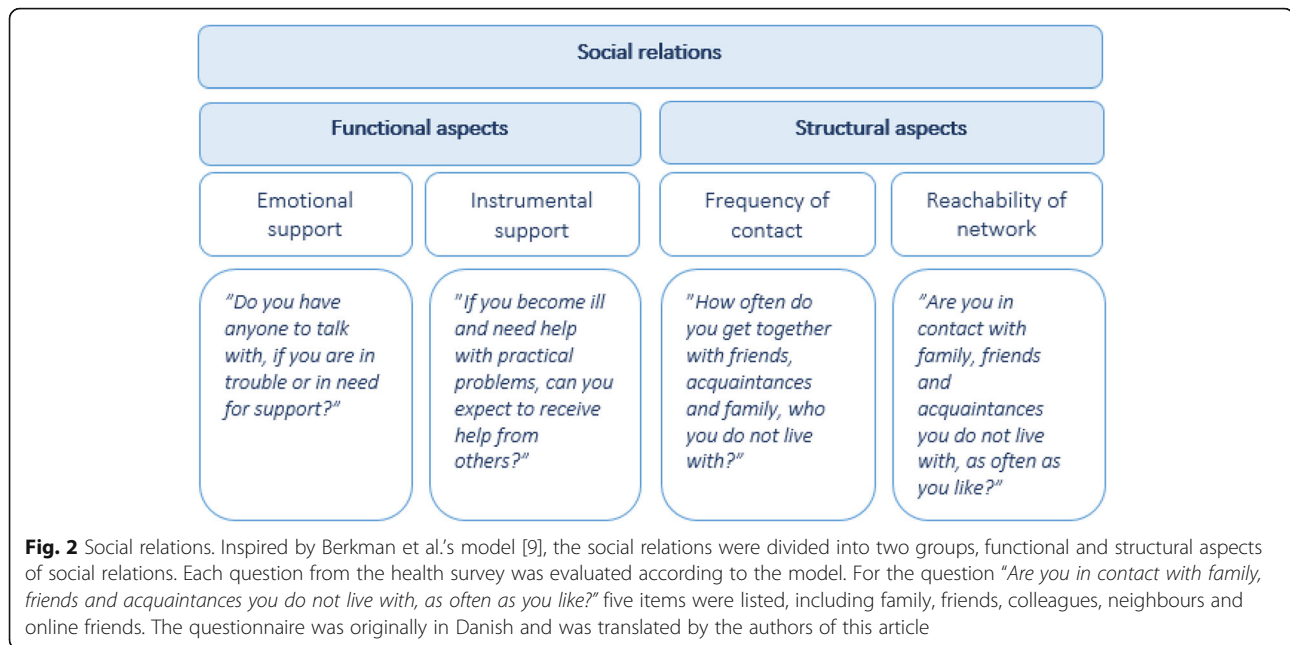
Social relations

Functional aspects

Structural aspects

Emotional support

Instrumental support

Frequency of contact

Reachability of network

"Do you have anyone to talk with, if you are in trouble or in need for support?"

"If you become ill and need help with practical problems, can you expect to receive help from others?"

"How often do you get together with friends, acquaintances and family, who you do not live with?"

"Are you in contact with family, friends and acquaintances you do not live with, as often as you like?"

**Fig. 2** Social relations. Inspired by Berkman et al.'s model [9], the social relations were divided into two groups, functional and structural aspects of social relations. Each question from the health survey was evaluated according to the model. For the question "*Are you in contact with family, friends and acquaintances you do not live with, as often as you like?*" five items were listed, including family, friends, colleagues, neighbours and online friends. The questionnaire was originally in Danish and was translated by the authors of this article